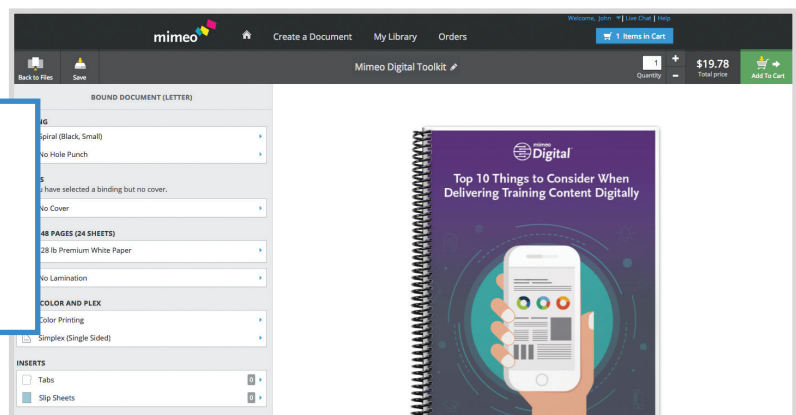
mimeo

Create a Document My Library Orders

Welcome, John | Live Chat | Help

1 Items in Cart

Back to Files Save

Mimeo Digital Toolkit

1 Quantity

$19.78 Total price

Add To Cart

BOUND DOCUMENT (LETTER)

NG

Spiral (Black, Small)

No Hole Punch

S

u have selected a binding but no cover.

No Cover

48 PAGES (24 SHEETS)

28 lb Premium White Paper

No Lamination

COLOR AND PLEX

Color Printing

Simplex (Single Sided)

INSERTS

Tabs 0

Slip Sheets 0

mimeo Digital

Top 10 Things to Consider When Delivering Training Content Digitally